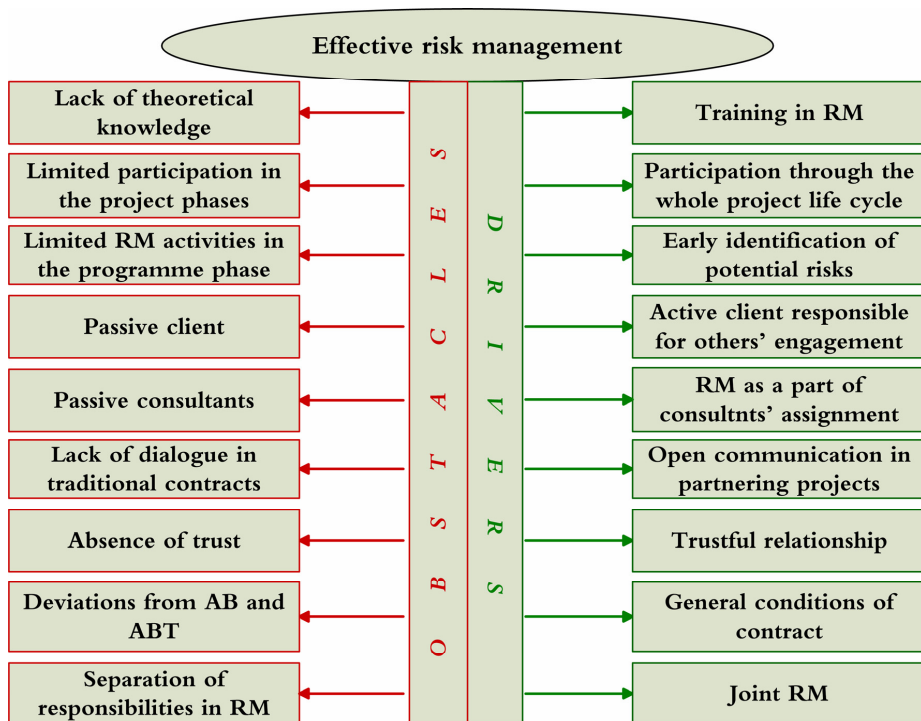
Effective risk management

OBSTACLES

DRIVERS

Lack of theoretical knowledge

Training in RM

Limited participation in the project phases

Participation through the whole project life cycle

Limited RM activities in the programme phase

Early identification of potential risks

Passive client

Active client responsible for others' engagement

Passive consultants

RM as a part of consultnts' assignment

Lack of dialogue in traditional contracts

Open communication in partnering projects

Absence of trust

Trustful relationship

Deviations from AB and ABT

General conditions of contract

Separation of responsibilities in RM

Joint RM